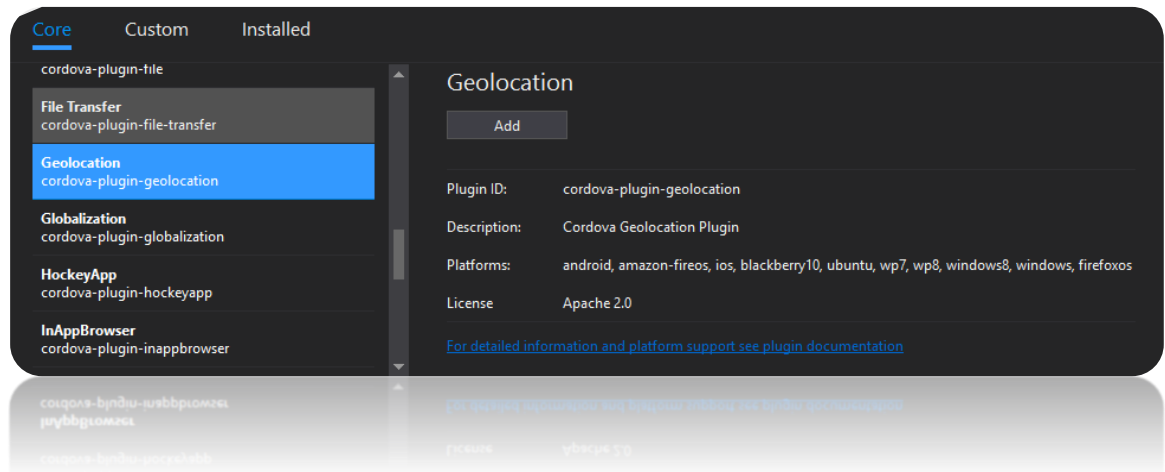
Core Custom Installed

cordova-plugin-file

File Transfer
cordova-plugin-file-transfer

Geolocation
cordova-plugin-geolocation

Globalization
cordova-plugin-globalization

HockeyApp
cordova-plugin-hockeyapp

InAppBrowser
cordova-plugin-inappbrowser

Geolocation

Add

Plugin ID: cordova-plugin-geolocation

Description: Cordova Geolocation Plugin

Platforms: android, amazon-fireos, ios, blackberry10, ubuntu, wp7, wp8, windows8, windows, firefoxos

License Apache 2.0

For detailed information and platform support see plugin documentation